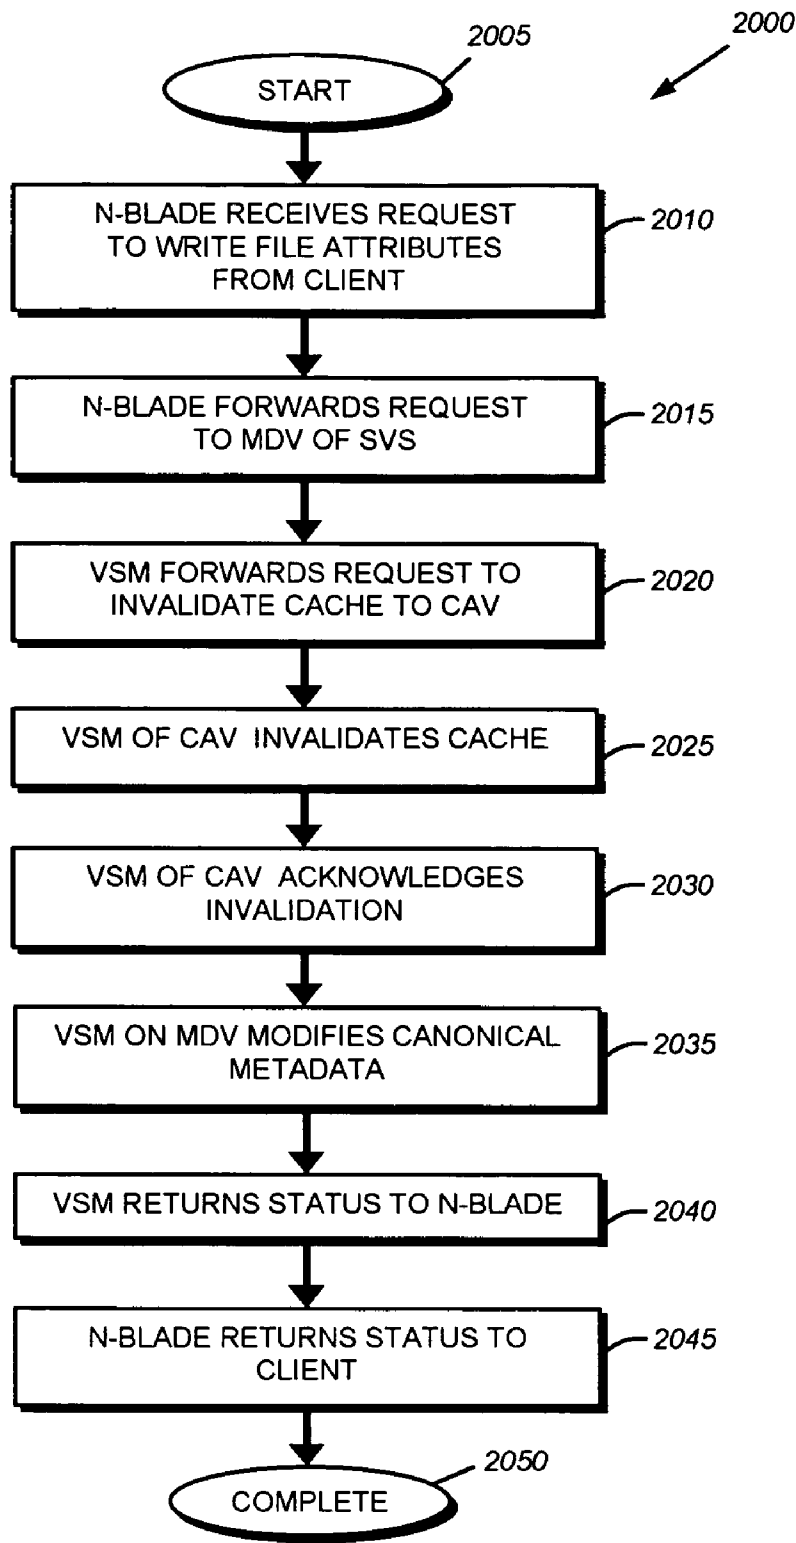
2000

2005

START

N-BLADE RECEIVES REQUEST TO WRITE FILE ATTRIBUTES FROM CLIENT

2010

N-BLADE FORWARDS REQUEST TO MDV OF SVS

2015

VSM FORWARDS REQUEST TO INVALIDATE CACHE TO CAV

2020

VSM OF CAV INVALIDATES CACHE

2025

VSM OF CAV ACKNOWLEDGES INVALIDATION

2030

VSM ON MDV MODIFIES CANONICAL METADATA

2035

VSM RETURNS STATUS TO N-BLADE

2040

N-BLADE RETURNS STATUS TO CLIENT

2045

2050

COMPLETE